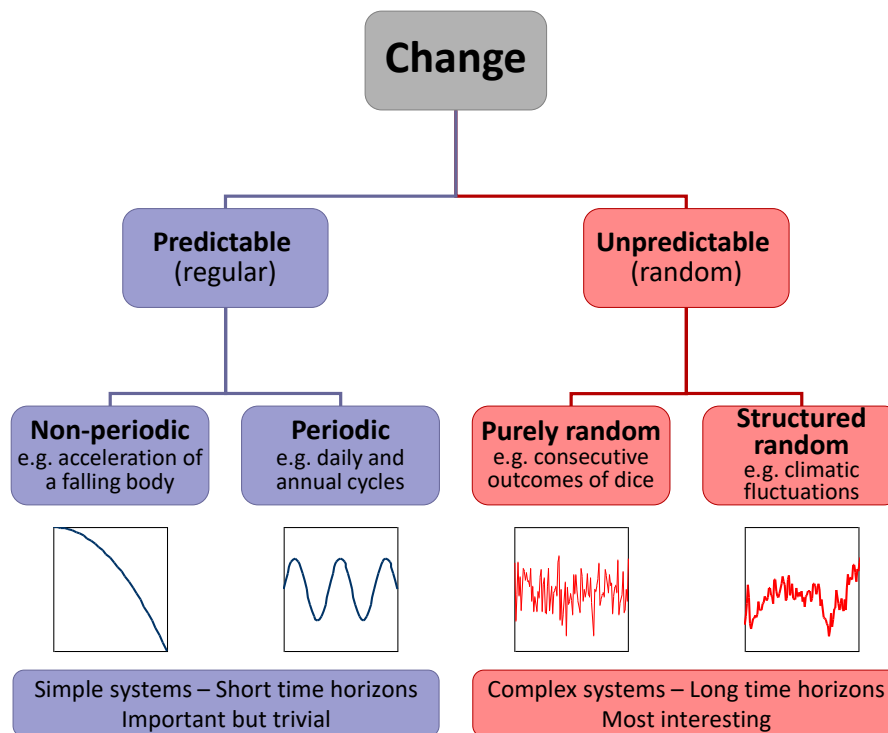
Change

Predictable
(regular)

Unpredictable
(random)

Non-periodic
e.g. acceleration of a falling body

Periodic
e.g. daily and annual cycles

Purely random
e.g. consecutive outcomes of dice

Structured random
e.g. climatic fluctuations

Simple systems – Short time horizons
Important but trivial

Complex systems – Long time horizons
Most interesting